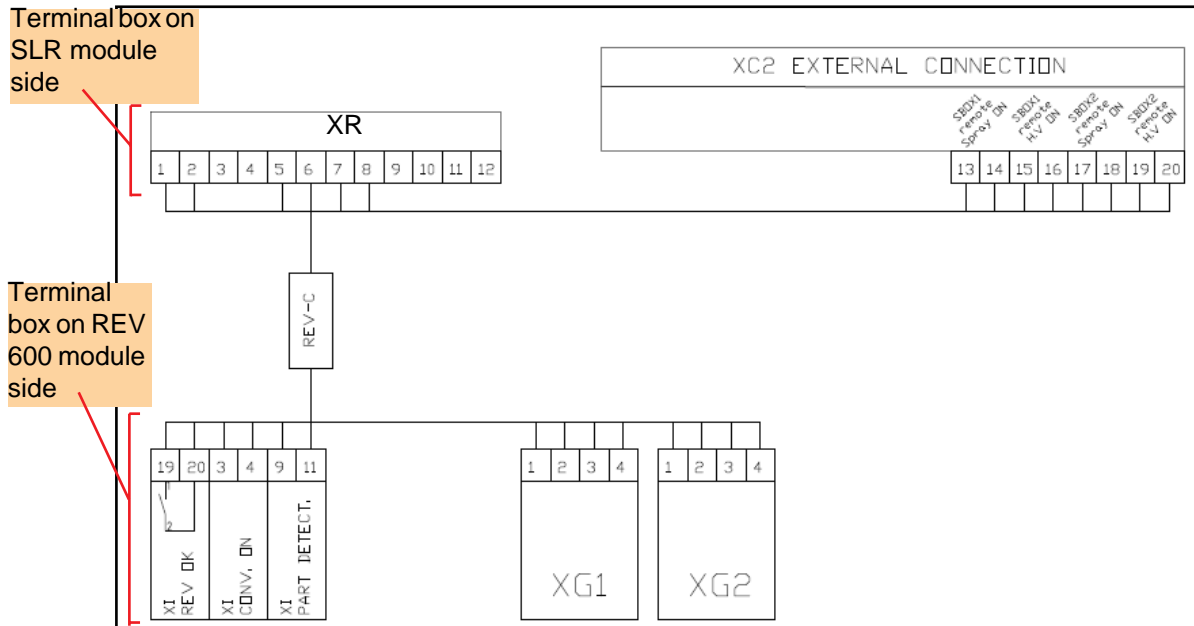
Terminal box on SLR module side

XC2 EXTERNAL CONNECTION

SBOX1 remote Spray ON
SBOX1 remote H.V ON
SBOX2 remote Spray ON
SBOX2 remote H.V ON

XR

| 1 | 2 | 3 | 4 | 5 | 6 | 7 | 8 | 9 | 10 | 11 | 12 |
|---|---|---|---|---|---|---|---|---|---|---|---|

| 13 | 14 | 15 | 16 | 17 | 18 | 19 | 20 |
|---|---|---|---|---|---|---|---|

REV-C

Terminal box on REV 600 module side

| 19 | 20 | 3 | 4 | 9 | 11 |
|---|---|---|---|---|---|

1
2

XI REV OK
XI CONV. ON
XI PART DETECT.

| 1 | 2 | 3 | 4 |
|---|---|---|---|

XG1

| 1 | 2 | 3 | 4 |
|---|---|---|---|

XG2